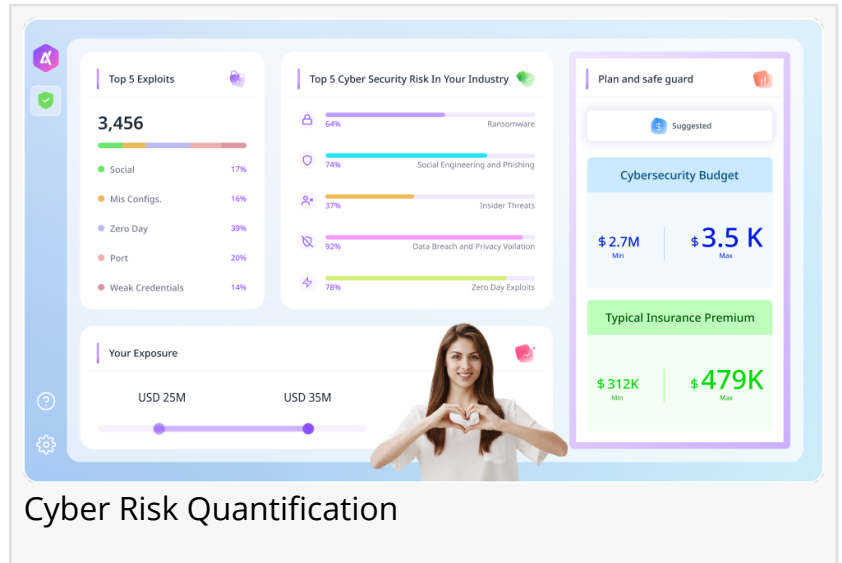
Top 5 Exploits

3,456

Social 17%

Mis Configs. 16%

Zero Day 39%

Port 20%

Weak Credentials 14%

Top 5 Cyber Security Risk In Your Industry

64% Ransomware

74% Social Engineering and Phishing

37% Insider Threats

92% Data Breach and Privacy Voilation

78% Zero Day Exploits

Plan and safe guard

Suggested

Cybersecurity Budget

\$ 2.7M
Min

\$ 3.5 K
Max

Typical Insurance Premium

\$ 312K
Min

\$ 479K
Max

Your Exposure

USD 25M

USD 35M

Cyber Risk Quantification